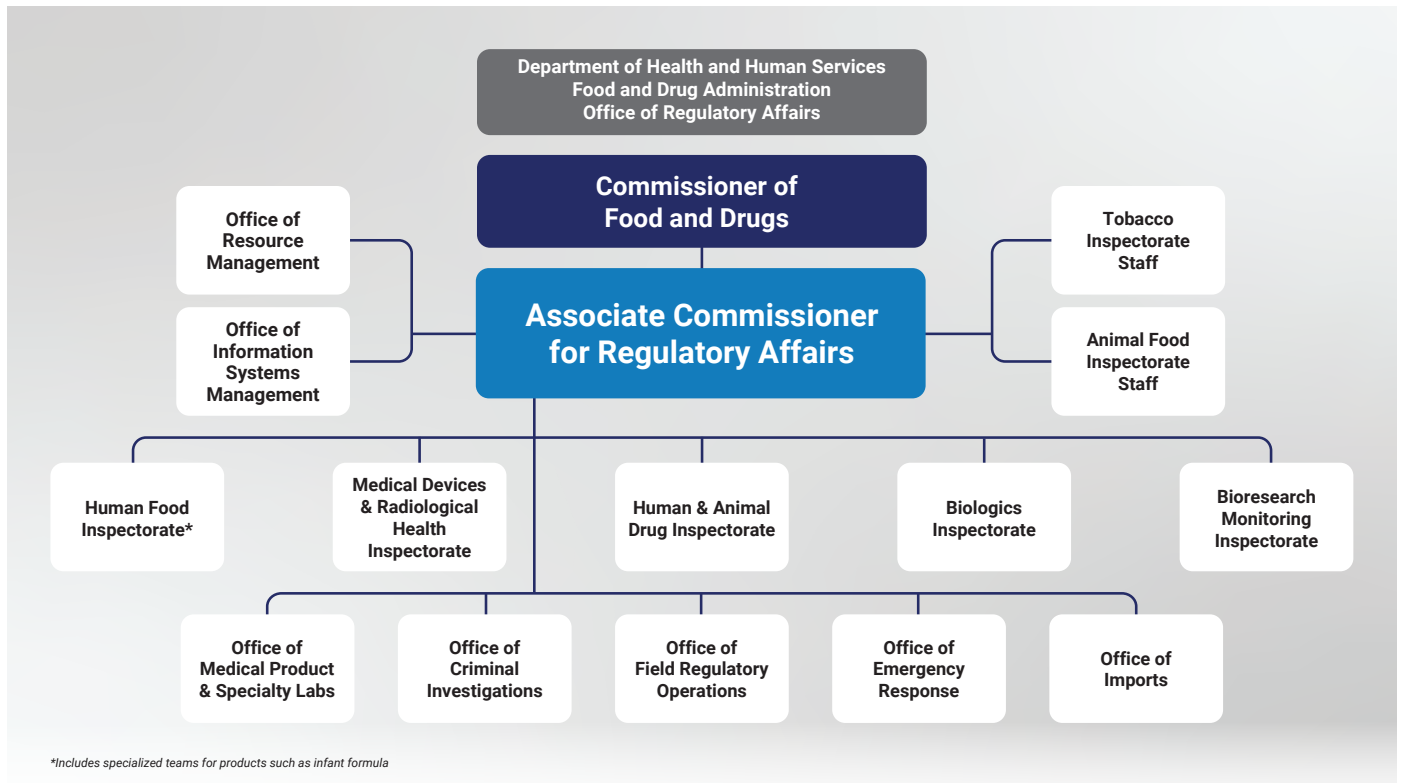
Department of Health and Human Services
Food and Drug Administration
Office of Regulatory Affairs

Commissioner of Food and Drugs

Office of Resource Management

Office of Information Systems Management

Associate Commissioner for Regulatory Affairs

Tobacco Inspectorate Staff

Animal Food Inspectorate Staff

Human Food Inspectorate*

Medical Devices & Radiological Health Inspectorate

Human & Animal Drug Inspectorate

Biologics Inspectorate

Bioresearch Monitoring Inspectorate

Office of Medical Product & Specialty Labs

Office of Criminal Investigations

Office of Field Regulatory Operations

Office of Emergency Response

Office of Imports

*Includes specialized teams for products such as infant formula